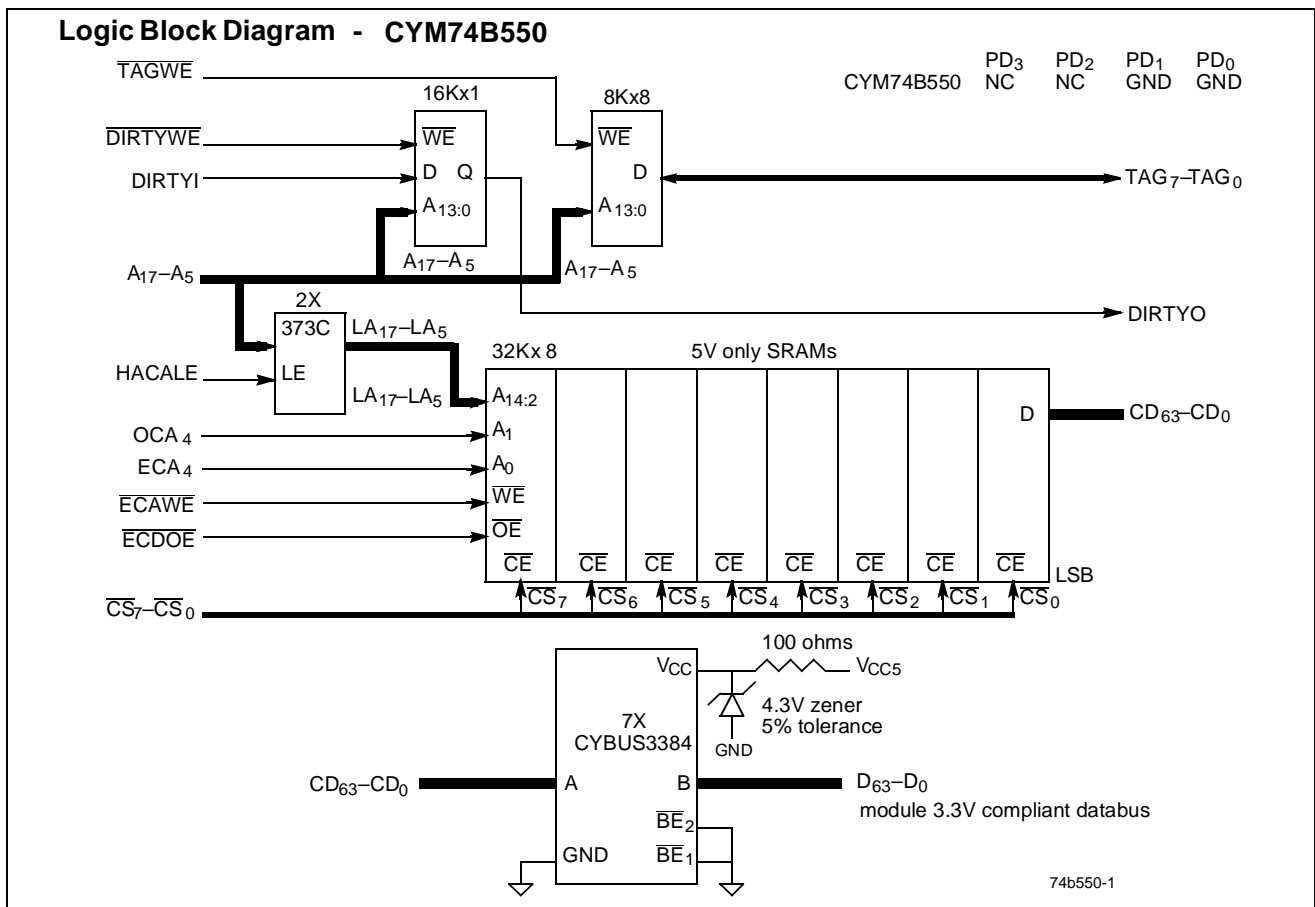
Logic Block Diagram - CYM74B550

| | $PD_3$ | $PD_2$ | $PD_1$ | $PD_0$ |
|---|---|---|---|---|
| CYM74B550 | NC | NC | GND | GND |

$\overline{TAGWE}$

16Kx1

8Kx8

$\overline{DIRTYWE}$

$\overline{WE}$

$\overline{WE}$

DIRTYI

D Q

D

$TAG_7–TAG_0$

$A_{13:0}$

$A_{13:0}$

$A_{17}–A_5$

$A_{17}–A_5$

$A_{17}–A_5$

DIRTYO

2X

373C

$LA_{17}–LA_5$

32Kx 8

5V only SRAMs

HACALE

LE

$LA_{17}–LA_5$

$A_{14:2}$

D

$CD_{63}–CD_0$

$OCA_4$

$A_1$

$ECA_4$

$A_0$

$\overline{ECAWE}$

$\overline{WE}$

$\overline{ECDOE}$

$\overline{OE}$

$\overline{CE}$ $\overline{CE}$ $\overline{CE}$ $\overline{CE}$ $\overline{CE}$ $\overline{CE}$ $\overline{CE}$ $\overline{CE}$

LSB

$\overline{CS}_7–\overline{CS}_0$

$\overline{CS}_7$ $\overline{CS}_6$ $\overline{CS}_5$ $\overline{CS}_4$ $\overline{CS}_3$ $\overline{CS}_2$ $\overline{CS}_1$ $\overline{CS}_0$

100 ohms

$V_{CC}$

$V_{CC5}$

7X

CYBUS3384

4.3V zener
5% tolerance

GND

$CD_{63}–CD_0$

A

B

$D_{63}–D_0$

module 3.3V compliant databus

$\overline{BE}_2$

GND

$\overline{BE}_1$

74b550-1